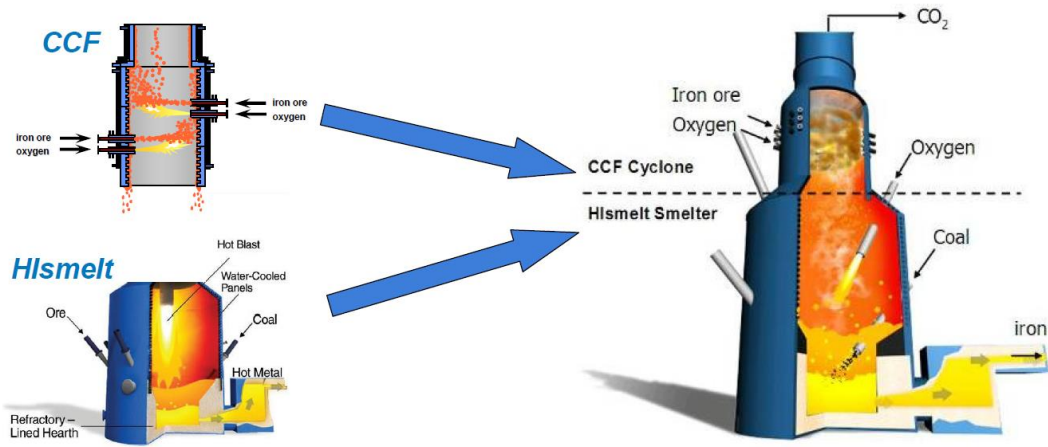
CCF

iron ore
oxygen

iron ore
oxygen

HIsmelt

Hot Blast

Water-Cooled Panels

Ore

Coal

Hot Metal

Refractory – Lined Hearth

$CO_2$

Iron ore

Oxygen

Oxygen

CCF Cyclone

HIsmelt Smelter

Coal

iron